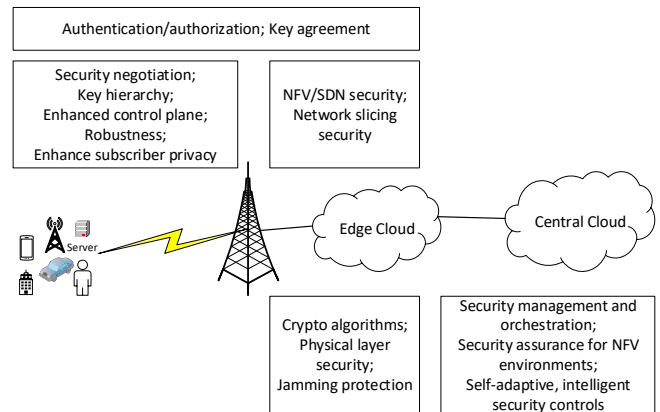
Authentication/authorization; Key agreement

Security negotiation;
Key hierarchy;
Enhanced control plane;
Robustness;
Enhance subscriber privacy

NFV/SDN security;
Network slicing security

Server

Edge Cloud

Central Cloud

Crypto algorithms;
Physical layer security;
Jamming protection

Security management and orchestration;
Security assurance for NFV environments;
Self-adaptive, intelligent security controls